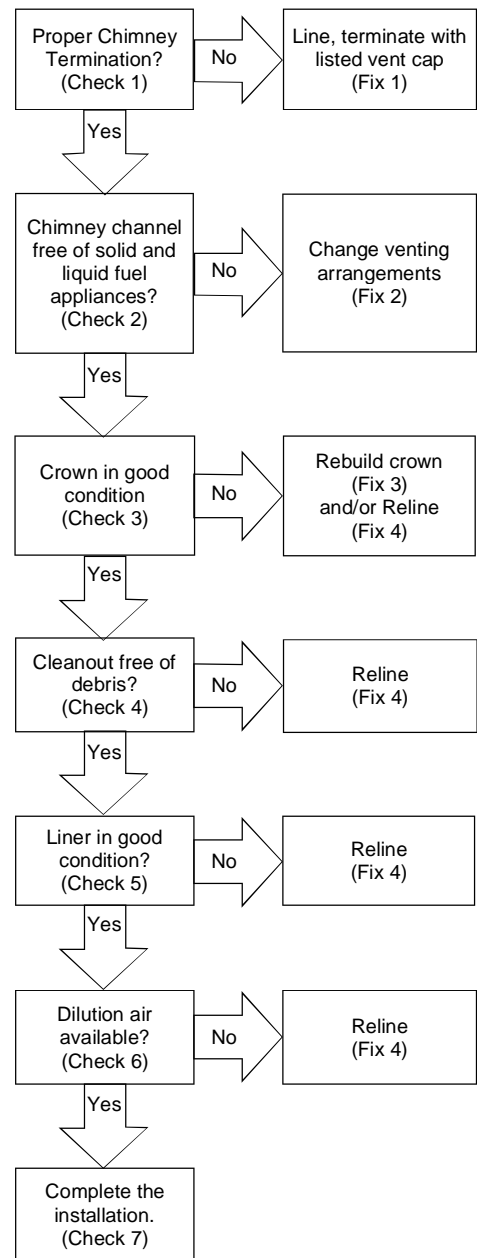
Proper Chimney Termination? (Check 1)

No

Line, terminate with listed vent cap (Fix 1)

Yes

Chimney channel free of solid and liquid fuel appliances? (Check 2)

No

Change venting arrangements (Fix 2)

Yes

Crown in good condition (Check 3)

No

Rebuild crown (Fix 3) and/or Reline (Fix 4)

Yes

Cleanout free of debris? (Check 4)

No

Reline (Fix 4)

Yes

Liner in good condition? (Check 5)

No

Reline (Fix 4)

Yes

Dilution air available? (Check 6)

No

Reline (Fix 4)

Yes

Complete the installation. (Check 7)